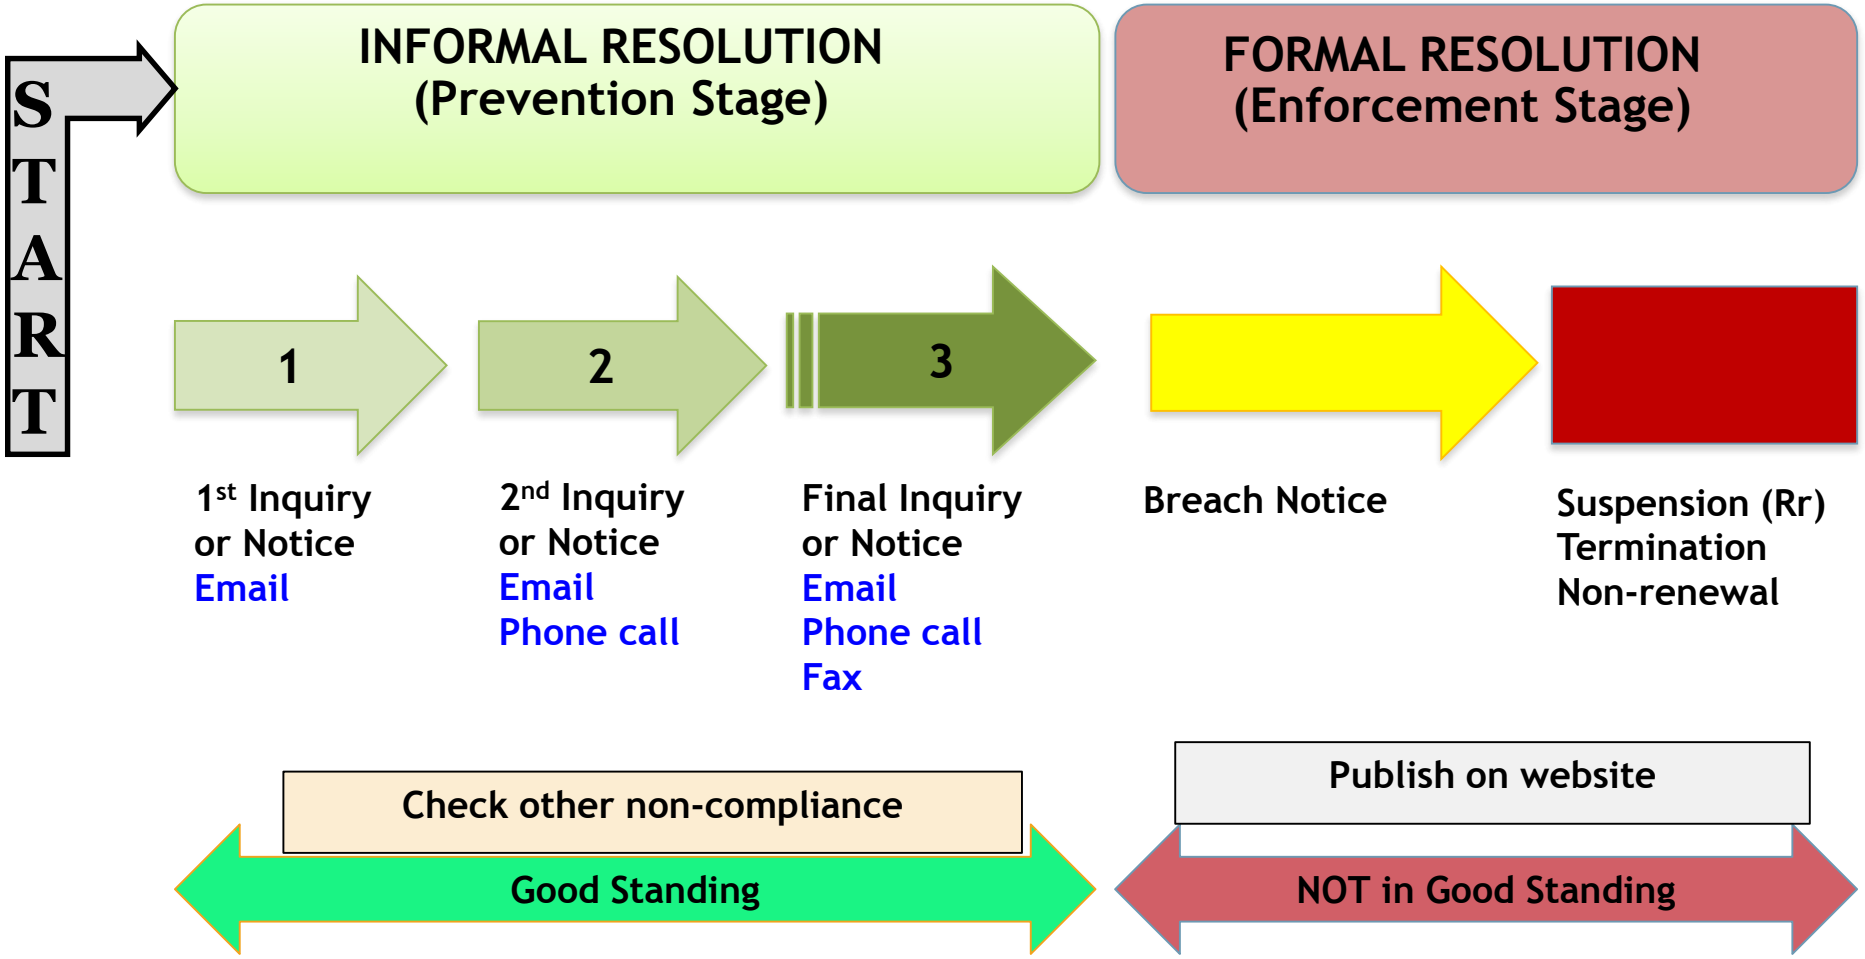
START

INFORMAL RESOLUTION
(Prevention Stage)

FORMAL RESOLUTION
(Enforcement Stage)

1

2

3

$1^{st}$ Inquiry or Notice
Email

$2^{nd}$ Inquiry or Notice
Email
Phone call

Final Inquiry or Notice
Email
Phone call
Fax

Breach Notice

Suspension (Rr)
Termination
Non-renewal

Check other non-compliance

Good Standing

Publish on website

NOT in Good Standing